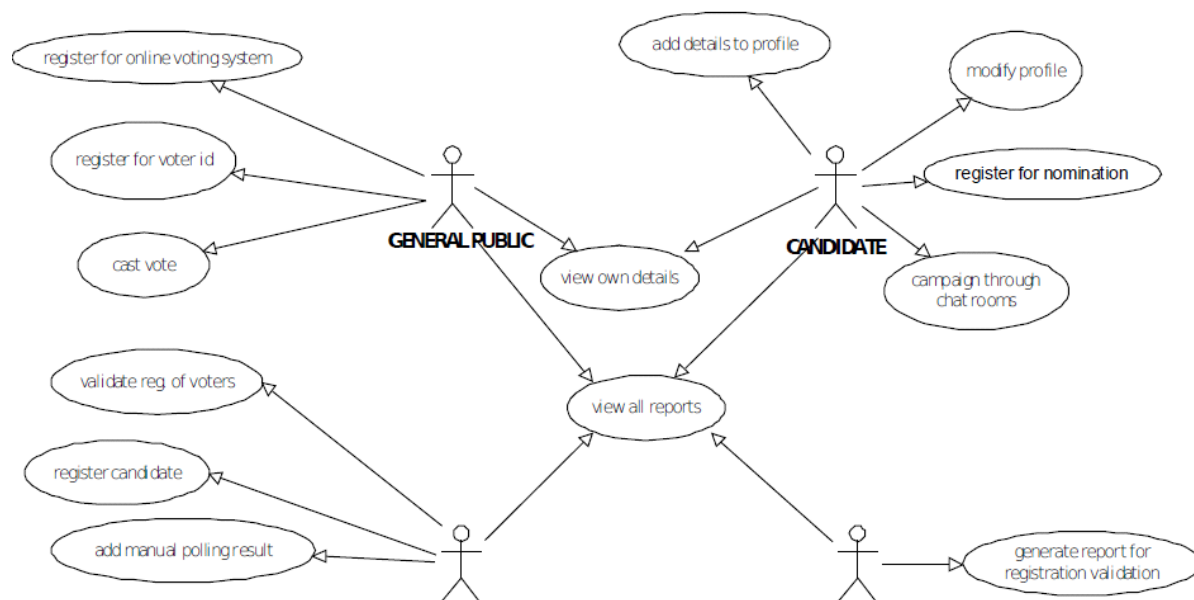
register for online voting system

register for voter id

cast vote

GENERAL PUBLIC

view own details

add details to profile

modify profile

register for nomination

CANDIDATE

campaign through chat rooms

validate reg. of voters

register candidate

add manual polling result

view all reports

generate report for registration validation